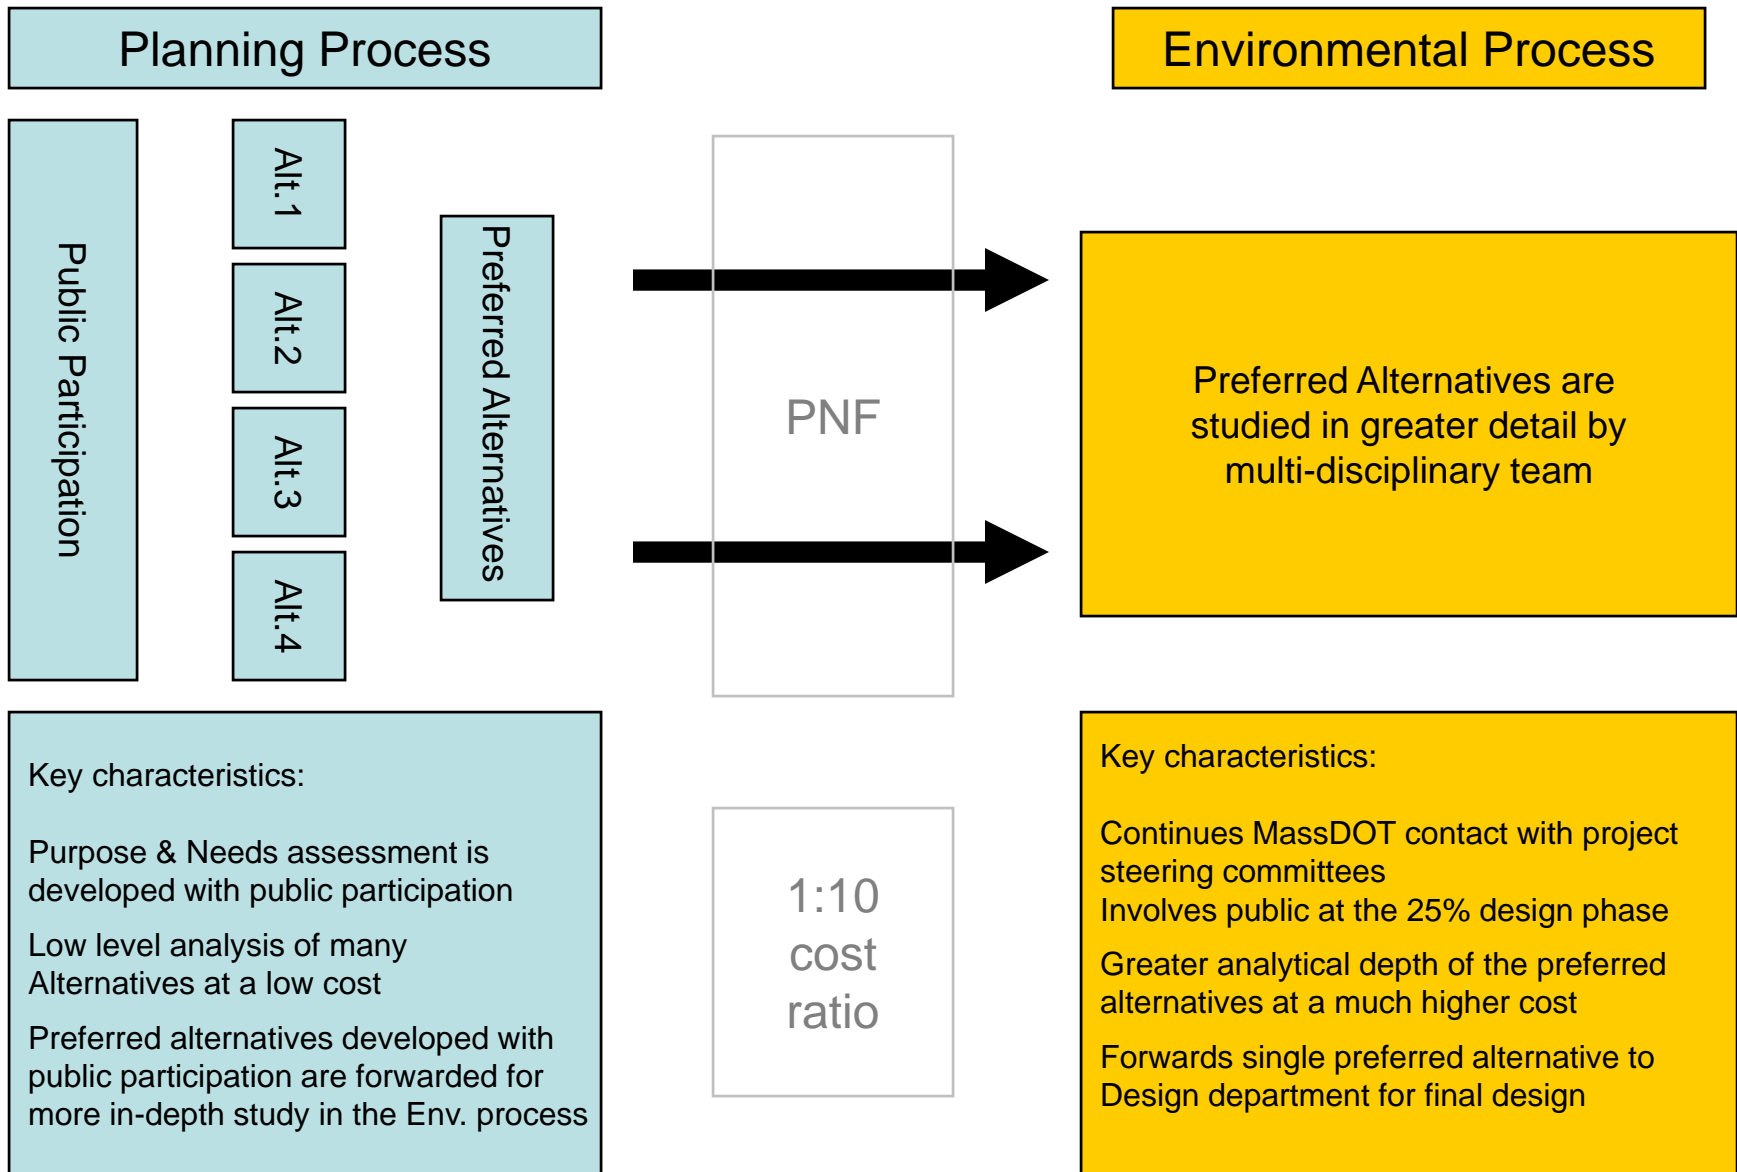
Planning Process

Environmental Process

Public Participation

Alt.1

Alt.2

Alt.3

Alt.4

Preferred Alternatives

PNF

Preferred Alternatives are studied in greater detail by multi-disciplinary team

Key characteristics:

Purpose & Needs assessment is developed with public participation

Low level analysis of many Alternatives at a low cost

Preferred alternatives developed with public participation are forwarded for more in-depth study in the Env. process

1:10 cost ratio

Key characteristics:

Continues MassDOT contact with project steering committees
Involves public at the 25% design phase

Greater analytical depth of the preferred alternatives at a much higher cost

Forwards single preferred alternative to Design department for final design